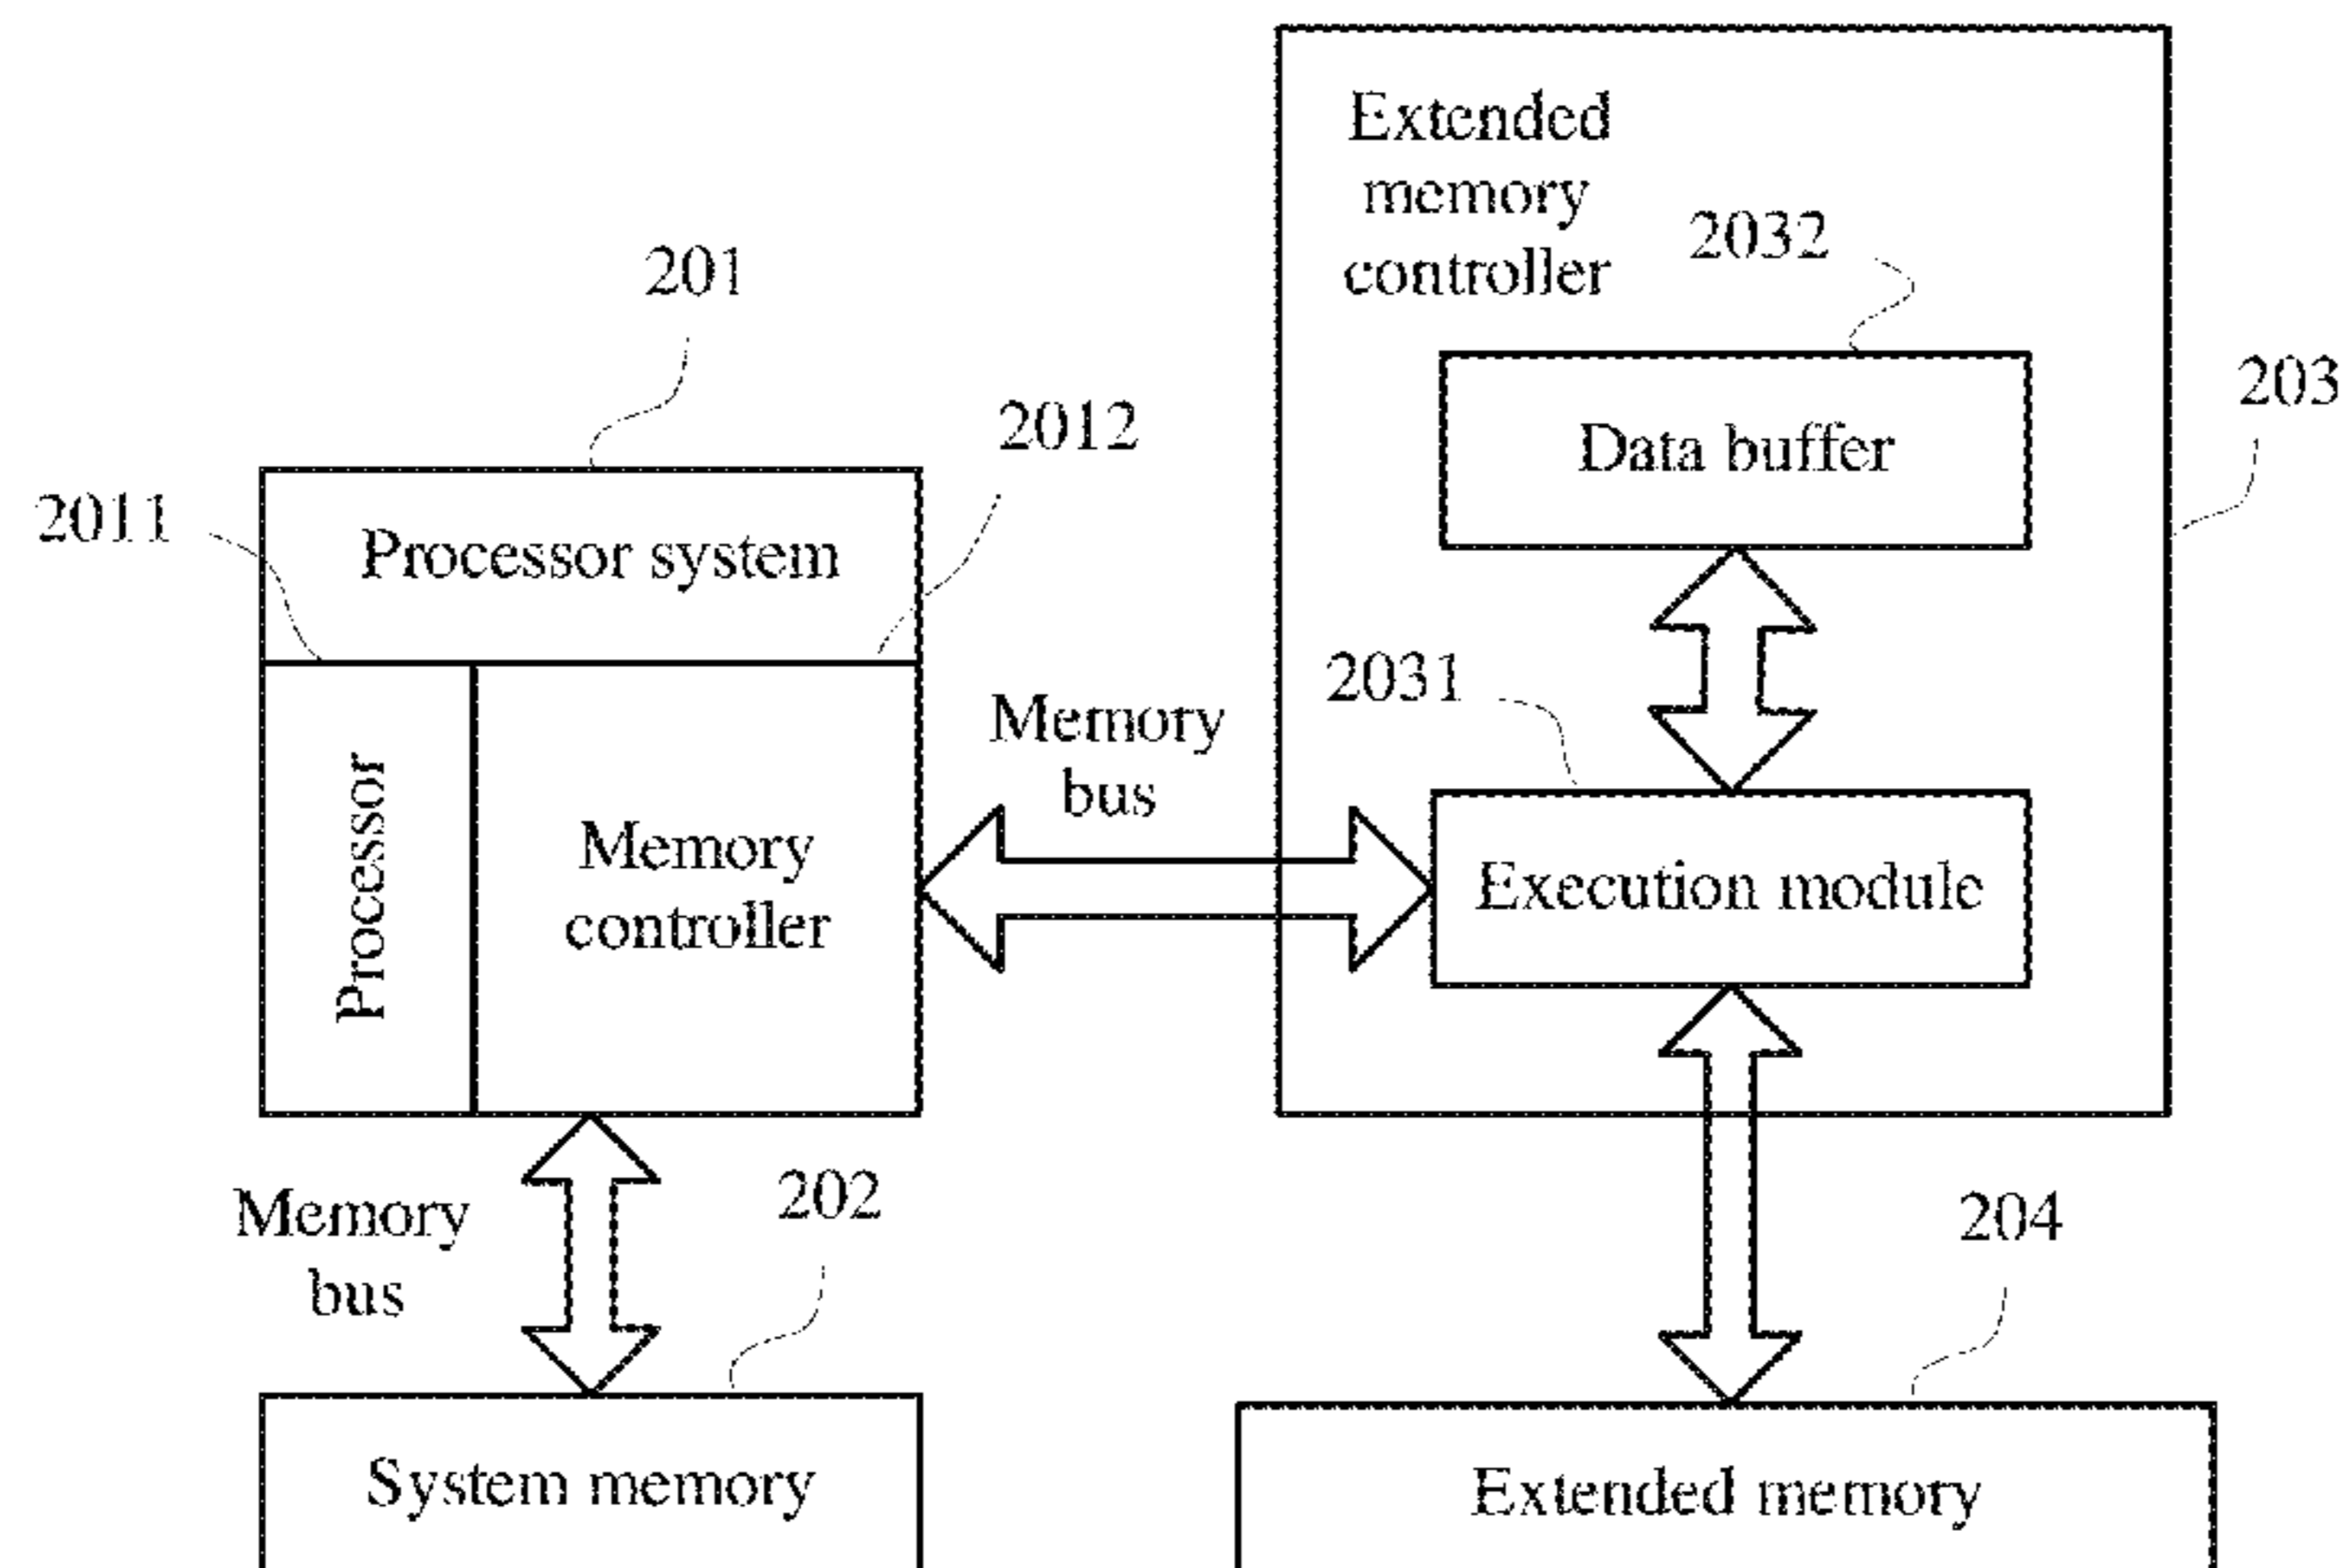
Extended memory controller

2032

201

203

2012

Data buffer

2011

Processor system

2031

Memory bus

Processor

Memory controller

Execution module

Memory bus

202

204

System memory

Extended memory